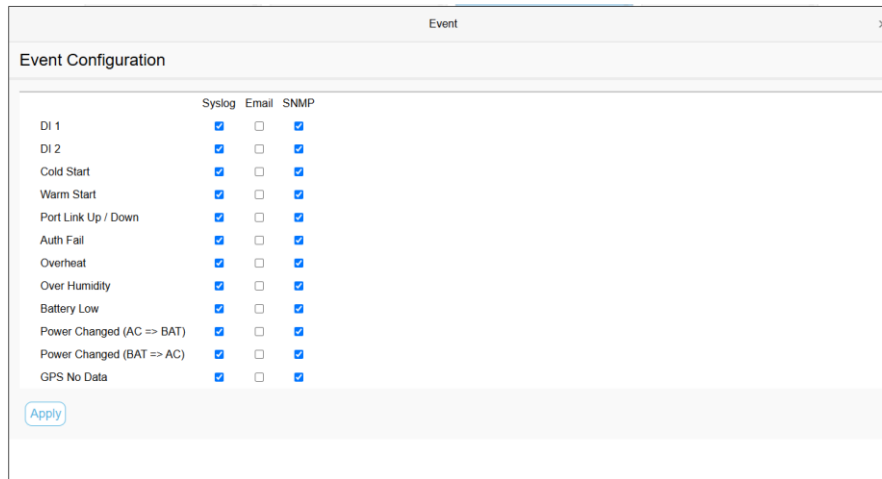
Event

Event Configuration

| | Syslog | Email | SNMP |
|---|---|---|---|
| DI 1 | | | |
| DI 2 | | | |
| Cold Start | | | |
| Warm Start | | | |
| Port Link Up / Down | | | |
| Auth Fail | | | |
| Overheat | | | |
| Over Humidity | | | |
| Battery Low | | | |
| Power Changed (AC => BAT) | | | |
| Power Changed (BAT => AC) | | | |
| GPS No Data | | | |

Apply